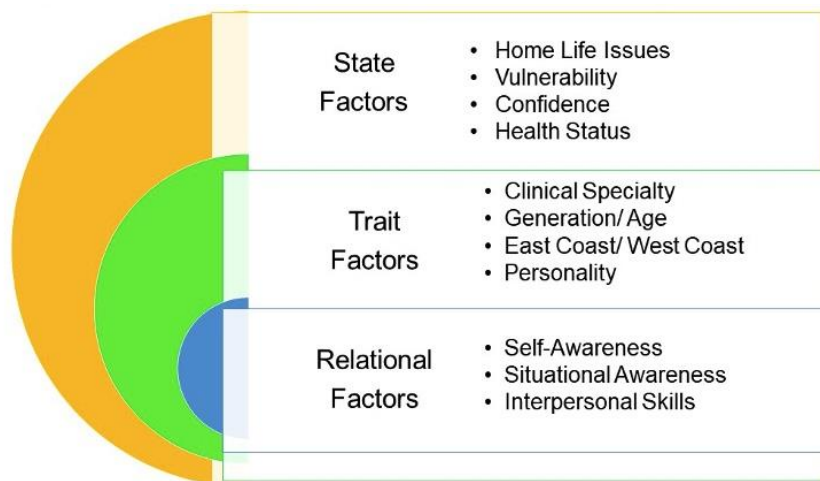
State Factors

- Home Life Issues
- Vulnerability
- Confidence
- Health Status

Trait Factors

- Clinical Specialty
- Generation/ Age
- East Coast/ West Coast
- Personality

Relational Factors

- Self-Awareness
- Situational Awareness
- Interpersonal Skills